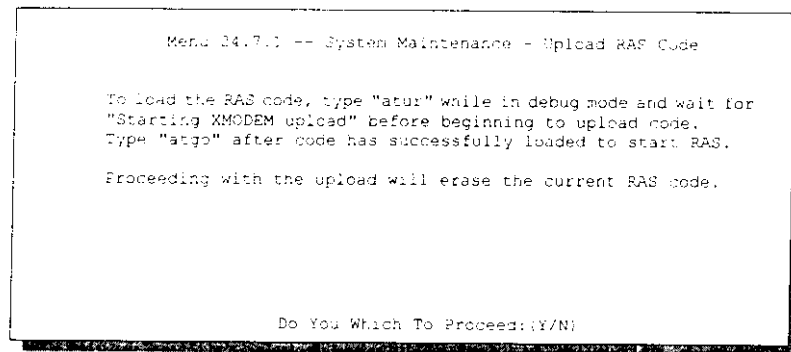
Menu 24.7.1 -- System Maintenance - Upload RAS Code

To load the RAS code, type "atur" while in debug mode and wait for "Starting XMODEM upload" before beginning to upload code. Type "atgo" after code has successfully loaded to start RAS.

Proceeding with the upload will erase the current RAS code.

Do You Which To Proceed:(Y/N)